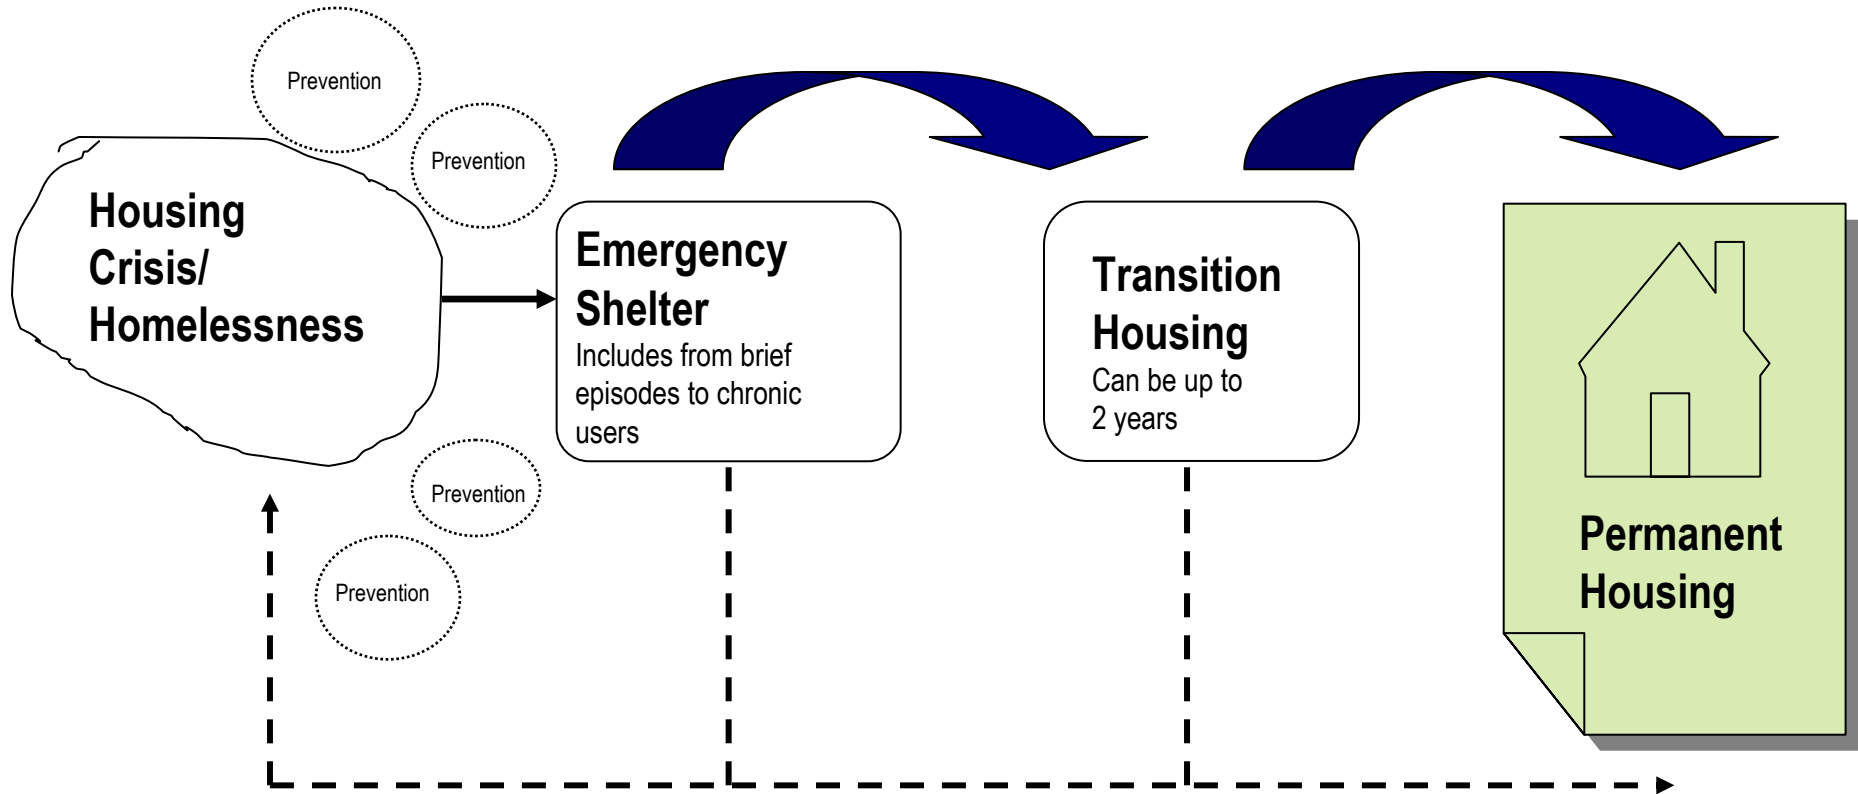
Prevention

Prevention

Housing Crisis/ Homelessness

Emergency Shelter
Includes from brief episodes to chronic users

Transition Housing
Can be up to 2 years

Permanent Housing

Prevention

Prevention